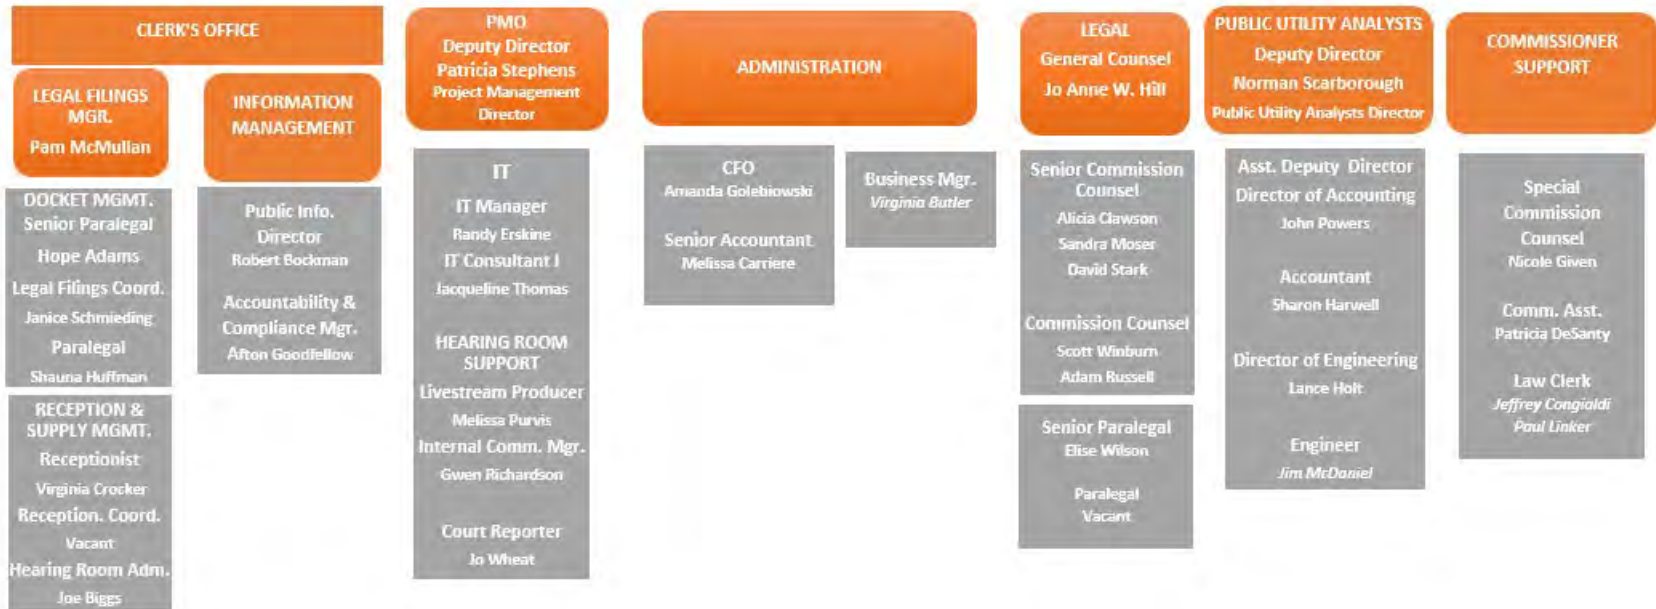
CLERK'S OFFICE

LEGAL FILINGS MGR.
Pam McMullan

INFORMATION MANAGEMENT

DOCKET MGMT.
Senior Paralegal
Hope Adams
Legal Filings Coord.
Janice Schmieding
Paralegal
Shauna Huffman

RECEPTION & SUPPLY MGMT.
Receptionist
Virginia Crocker
Reception. Coord.
Vacant
Hearing Room Adm.
Joe Biggs

Public Info. Director
Robert Bockman

Accountability & Compliance Mgr.
Afton Goodfellow

PMO
Deputy Director
Patricia Stephens
Project Management Director

IT
IT Manager
Randy Erskine
IT Consultant I
Jacqueline Thomas

HEARING ROOM SUPPORT
Livestream Producer
Melissa Purvis
Internal Comm. Mgr.
Gwen Richardson

Court Reporter
Jo Wheat

ADMINISTRATION

CFO
Amanda Golebiowski

Senior Accountant
Melissa Carriere

Business Mgr.
Virginia Butler

LEGAL
General Counsel
Jo Anne W. Hill

Senior Commission Counsel
Alicia Clawson
Sandra Moser
David Stark

Commission Counsel
Scott Winburn
Adam Russell

Senior Paralegal
Elise Wilson

Paralegal
Vacant

PUBLIC UTILITY ANALYSTS
Deputy Director
Norman Scarborough
Public Utility Analysts Director

Asst. Deputy Director
Director of Accounting
John Powers

Accountant
Sharon Harwell

Director of Engineering
Lance Holt

Engineer
Jim McDaniel

COMMISSIONER SUPPORT

Special Commission Counsel
Nicole Given

Comm. Asst.
Patricia DeSanty

Law Clerk
Jeffrey Congioldi
Paul Linker